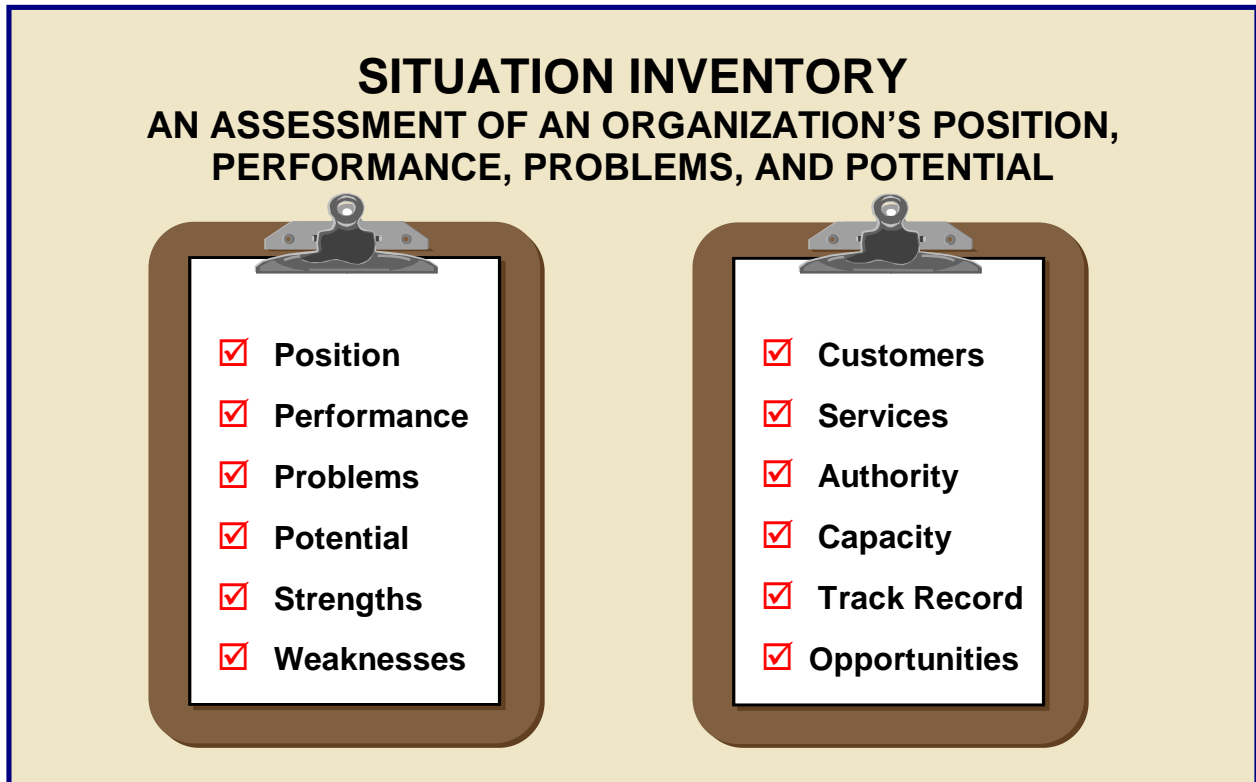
SITUATION INVENTORY
AN ASSESSMENT OF AN ORGANIZATION'S POSITION, PERFORMANCE, PROBLEMS, AND POTENTIAL

☑ Position
☑ Performance
☑ Problems
☑ Potential
☑ Strengths
☑ Weaknesses

☑ Customers
☑ Services
☑ Authority
☑ Capacity
☑ Track Record
☑ Opportunities